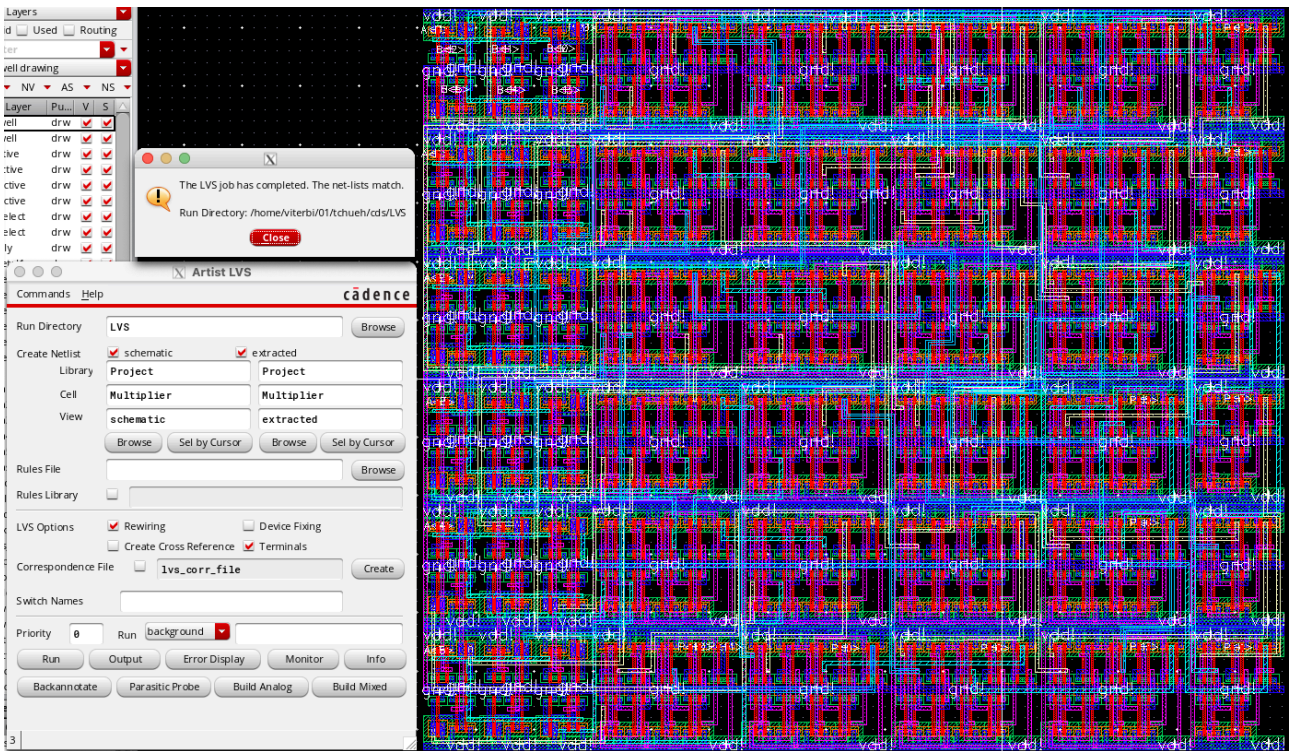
Layers
d Used Routing
ter
vell drawing
NV AS NS
Layer Pu... V S
vell drw
vell drw
tive drw
tive drw
ctive drw
ctive drw
elect drw
elect drw
ly drw

X
The LVS job has completed. The net-lists match.
Run Directory: /home/viterbi/01/tchueh/cds/LVS
Close

X Artist LVS
Commands Help
cādence
Run Directory LVS Browse
Create Netlist schematic extracted
Library Project Project
Cell Multiplier Multiplier
View schematic extracted
Browse Sel by Cursor Browse Sel by Cursor
Rules File Browse
Rules Library
LVS Options Rewiring Device Fixing
Create Cross Reference Terminals
Correspondence File lvs_corr_file Create
Switch Names
Priority 0 Run background
Run Output Error Display Monitor Info
Backannotate Parasitic Probe Build Analog Build Mixed
3

vdd! vdd! vdd! vdd! vdd! vdd! vdd!
B<2> B<1> B<0>
gnd! gnd! gnd! gnd! gnd! gnd!
B<5> B<4> B<3>
vdd! vdd! vdd!
gnd! gnd! gnd! gnd!
vdd! vdd! vdd!
gnd! gnd! gnd!
vdd! vdd! vdd!
gnd! gnd!
vdd! vdd! vdd!